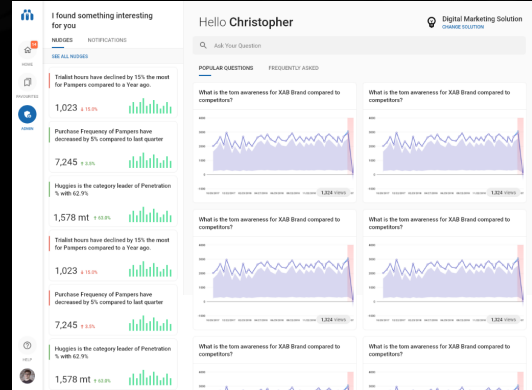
I found something interesting for you

NUDGES NOTIFICATIONS

SEE ALL NUDGES

HOME

FAVOURITES

GENIE

Trialist hours have declined by 15% the most for Pampers compared to a Year ago.

1,023 15.3%

Purchase Frequency of Pampers have decreased by 5% compared to last quarter

7,245 0.5%

Huggies is the category leader of Penetration % with 62.9%

1,578 mt 63.8%

Trialist hours have declined by 15% the most for Pampers compared to a Year ago.

1,023 15.3%

Purchase Frequency of Pampers have decreased by 5% compared to last quarter

7,245 0.5%

Huggies is the category leader of Penetration % with 62.9%

1,578 mt 63.8%

HELP

Hello Christopher

Digital Marketing Solution
CHANGE SOLUTION

Ask Your Question

POPULAR QUESTIONS FREQUENTLY ASKED

What is the tom awareness for XAB Brand compared to competitors?

1,324 Views

What is the tom awareness for XAB Brand compared to competitors?

1,324 Views

What is the tom awareness for XAB Brand compared to competitors?

1,324 Views

What is the tom awareness for XAB Brand compared to competitors?

1,324 Views

What is the tom awareness for XAB Brand compared to competitors?

1,324 Views

What is the tom awareness for XAB Brand compared to competitors?

1,324 Views

What is the tom awareness for XAB Brand compared to competitors?

What is the tom awareness for XAB Brand compared to competitors?